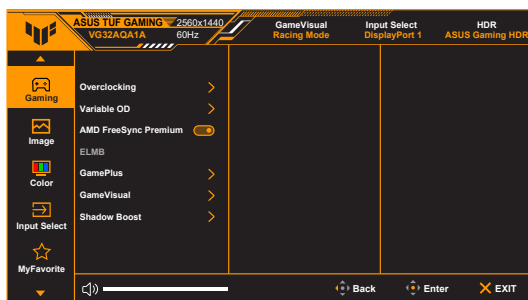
ASUS TUF GAMING 2560x1440
VG32AQA1A 60Hz

GameVisual
Racing Mode

Input Select
DisplayPort 1

HDR
ASUS Gaming HDR

Gaming

Image

Color

Input Select

MyFavorite

Overclocking

Variable OD

AMD FreeSync Premium

ELMB

GamePlus

GameVisual

Shadow Boost

Back

Enter

EXIT